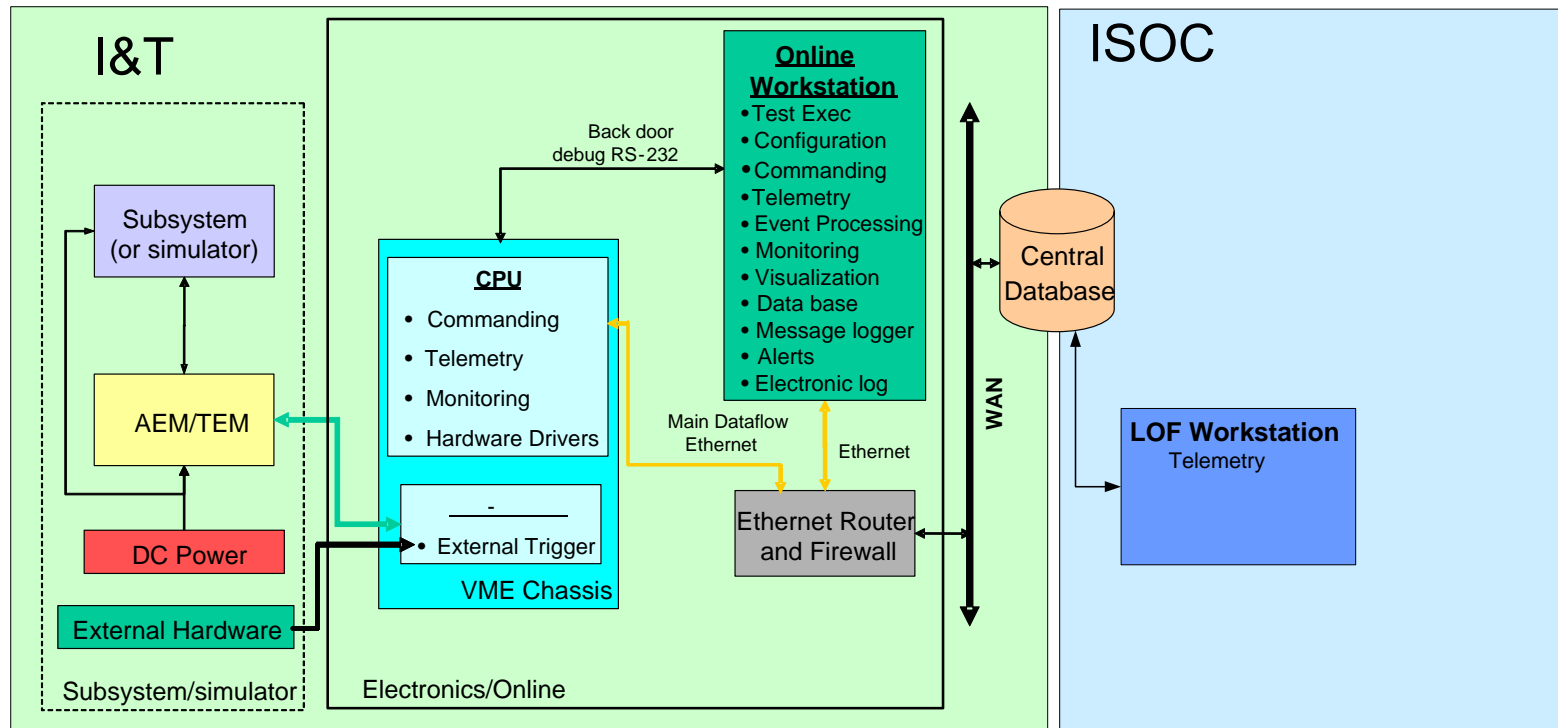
I&T

Subsystem (or simulator)

AEM/TEM

DC Power

External Hardware

Subsystem/simulator

Back door debug RS-232

CPU
• Commanding
• Telemetry
• Monitoring
• Hardware Drivers

-
• External Trigger

VME Chassis

Online Workstation
• Test Exec
• Configuration
• Commanding
• Telemetry
• Event Processing
• Monitoring
• Visualization
• Data base
• Message logger
• Alerts
• Electronic log

Main Dataflow Ethernet

Ethernet

Ethernet Router and Firewall

Electronics/Online

WAN

ISOC

Central Database

LOF Workstation
Telemetry